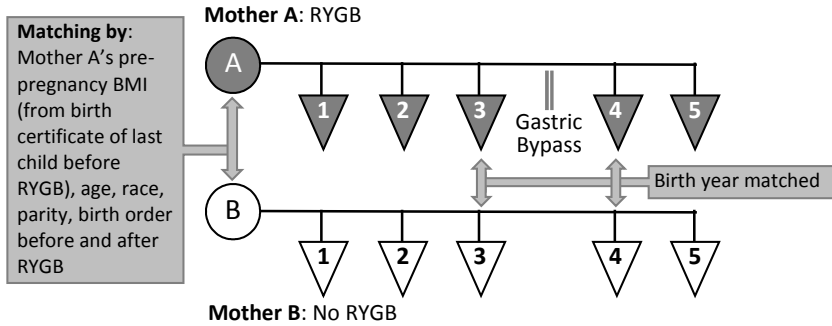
Matching by: Mother A's pre-pregnancy BMI (from birth certificate of last child before RYGB), age, race, parity, birth order before and after RYGB

Mother A: RYGB

A

1 2 3 Gastric Bypass 4 5

Birth year matched

B

1 2 3 4 5

Mother B: No RYGB